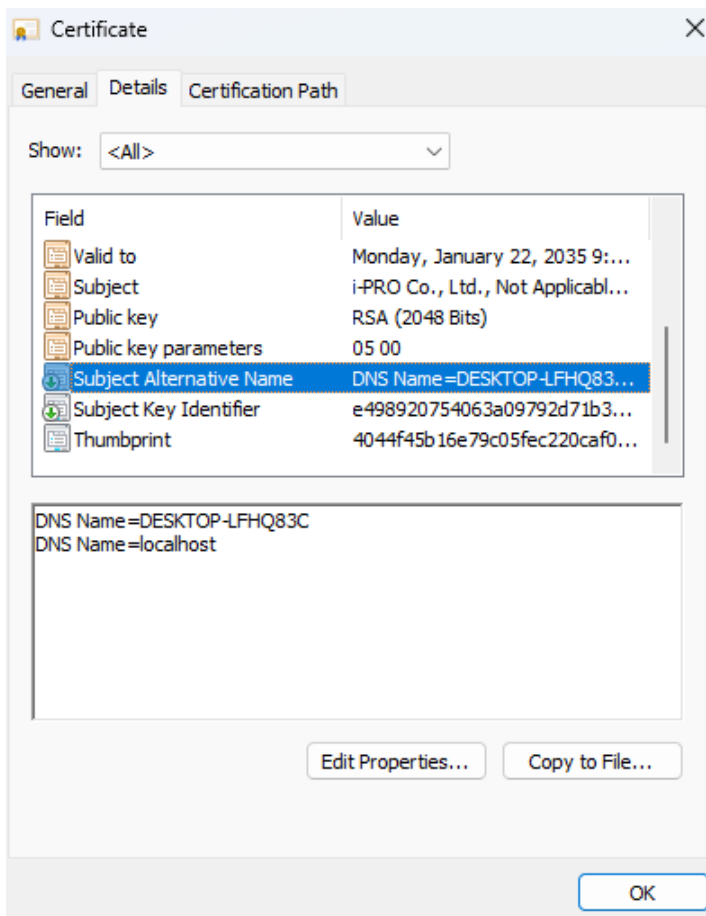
Certificate

General Details Certification Path

Show: <All>

| Field | Value |
|---|---|
| Valid to | Monday, January 22, 2035 9:... |
| Subject | i-PRO Co., Ltd., Not Applicabl... |
| Public key | RSA (2048 Bits) |
| Public key parameters | 05 00 |
| Subject Alternative Name | DNS Name=DESKTOP-LFHQ83... |
| Subject Key Identifier | e498920754063a09792d71b3... |
| Thumbprint | 4044f45b16e79c05fec220caf0... |

DNS Name=DESKTOP-LFHQ83C
DNS Name=localhost

Edit Properties... Copy to File...

OK